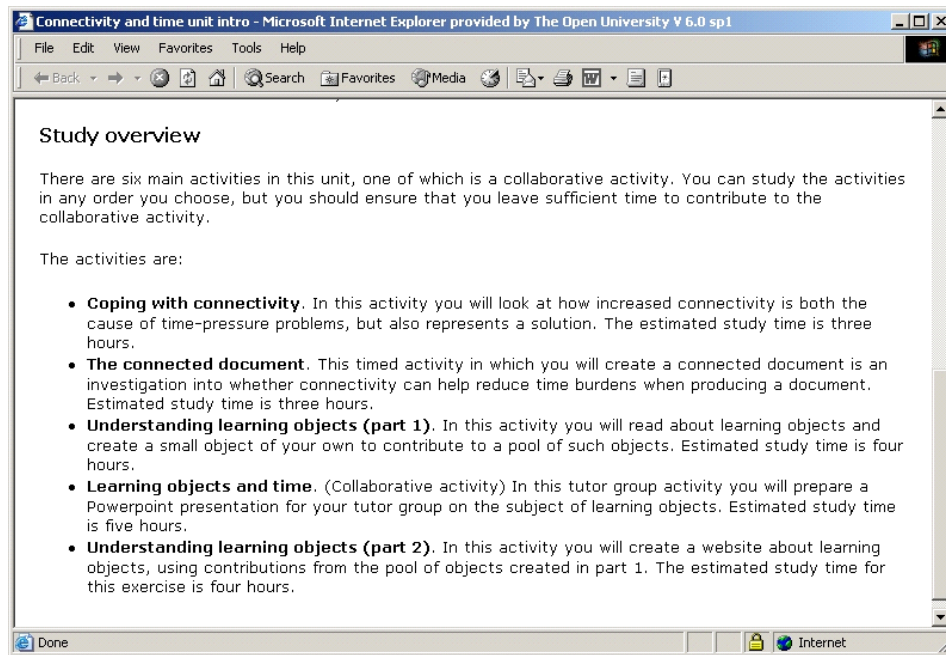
Connectivity and time unit intro - Microsoft Internet Explorer provided by The Open University V 6.0 sp1

File Edit View Favorites Tools Help

Back Search Favorites Media

Study overview

There are six main activities in this unit, one of which is a collaborative activity. You can study the activities in any order you choose, but you should ensure that you leave sufficient time to contribute to the collaborative activity.

The activities are:

- **Coping with connectivity**. In this activity you will look at how increased connectivity is both the cause of time-pressure problems, but also represents a solution. The estimated study time is three hours.
- **The connected document**. This timed activity in which you will create a connected document is an investigation into whether connectivity can help reduce time burdens when producing a document. Estimated study time is three hours.
- **Understanding learning objects (part 1)**. In this activity you will read about learning objects and create a small object of your own to contribute to a pool of such objects. Estimated study time is four hours.
- **Learning objects and time**. (Collaborative activity) In this tutor group activity you will prepare a Powerpoint presentation for your tutor group on the subject of learning objects. Estimated study time is five hours.
- **Understanding learning objects (part 2)**. In this activity you will create a website about learning objects, using contributions from the pool of objects created in part 1. The estimated study time for this exercise is four hours.

Done

Internet